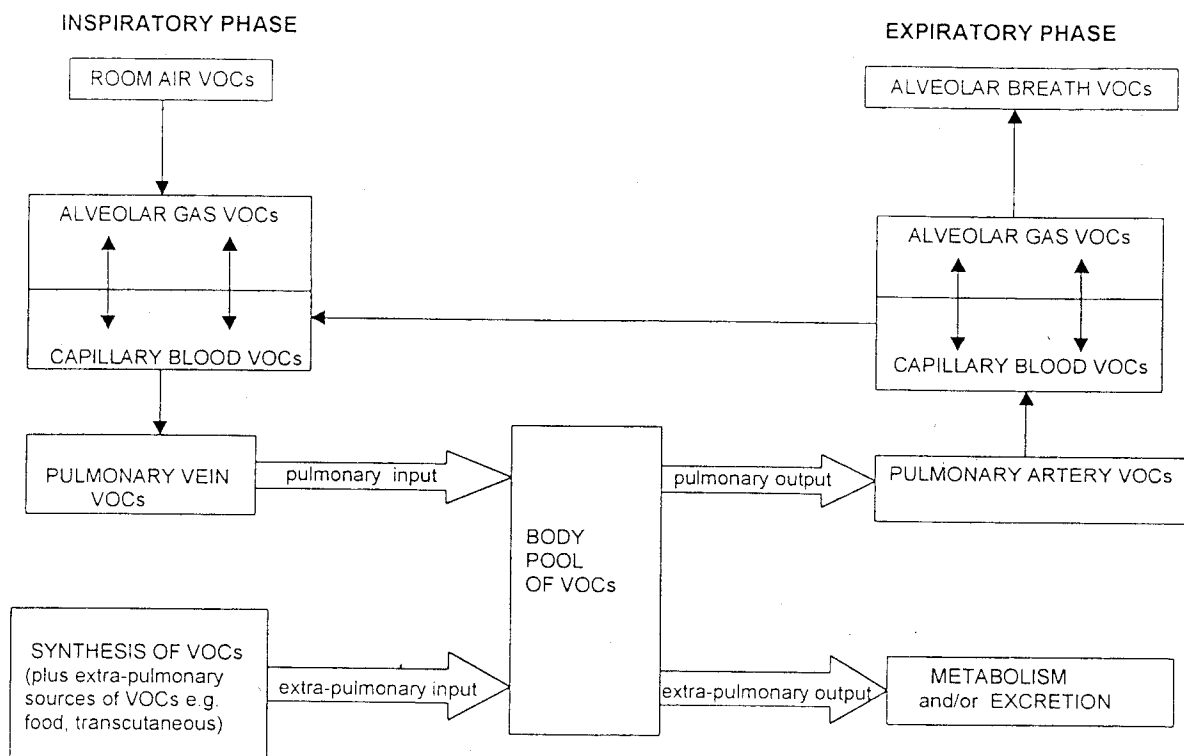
INSPIRATORY PHASE

EXPIRATORY PHASE

ROOM AIR VOCs

ALVEOLAR BREATH VOCs

ALVEOLAR GAS VOCs

CAPILLARY BLOOD VOCs

ALVEOLAR GAS VOCs

CAPILLARY BLOOD VOCs

PULMONARY VEIN VOCs

pulmonary input

BODY POOL OF VOCs

pulmonary output

PULMONARY ARTERY VOCs

SYNTHESIS OF VOCs (plus extra-pulmonary sources of VOCs e.g. food, transcutaneous)

extra-pulmonary input

extra-pulmonary output

METABOLISM and/or EXCRETION